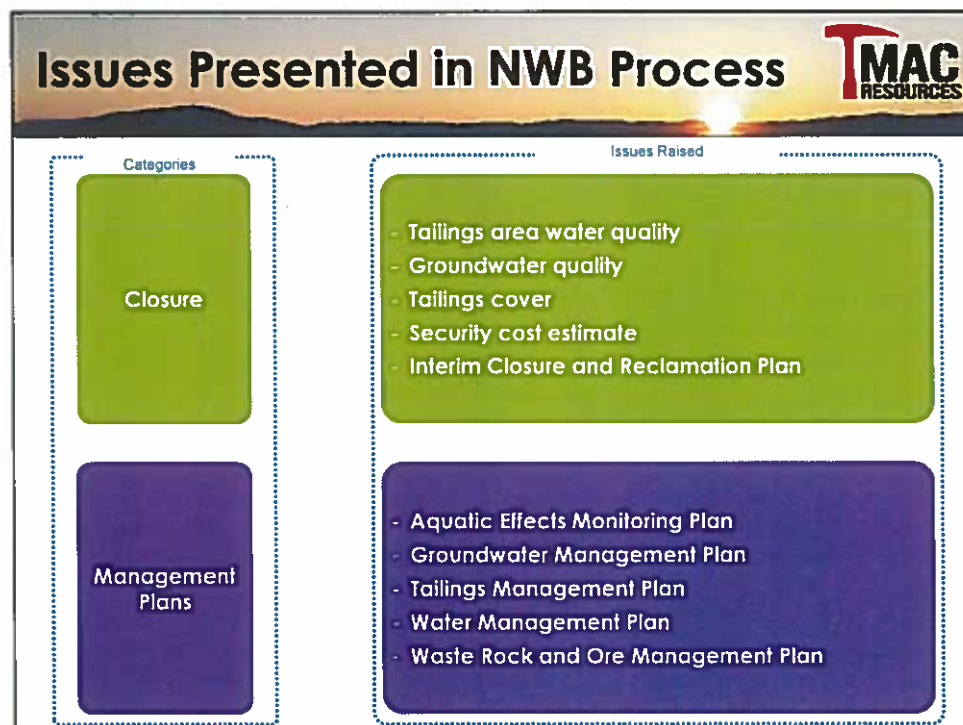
Issues Presented in NWB Process

TMAC RESOURCES

Categories

Issues Raised

Closure

- Tailings area water quality
- Groundwater quality
- Tailings cover
- Security cost estimate
- Interim Closure and Reclamation Plan

Management Plans

- Aquatic Effects Monitoring Plan
- Groundwater Management Plan
- Tailings Management Plan
- Water Management Plan
- Waste Rock and Ore Management Plan